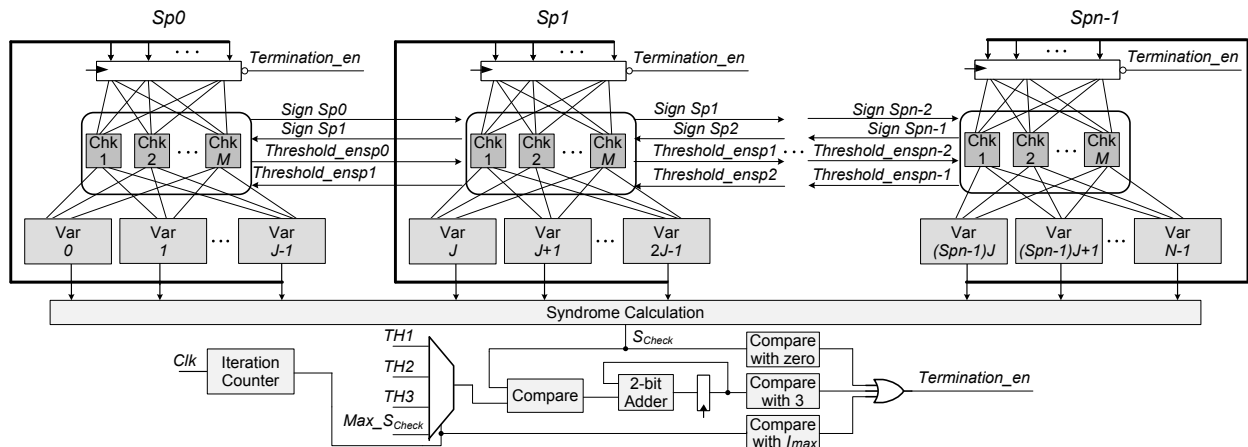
Sp0

Termination_en

Chk 1
Chk 2
...
Chk M

Var 0
Var 1
...
Var J-1

Sign Sp0
Sign Sp1
Threshold_ensp0
Threshold_ensp1

Sp1

Termination_en

Chk 1
Chk 2
...
Chk M

Var J
Var J+1
...
Var 2J-1

Sign Sp1
Sign Sp2
Threshold_ensp1
Threshold_ensp2

...

Sign Spn-2
Sign Spn-1
Threshold_enspn-2
Threshold_enspn-1

Spn-1

Termination_en

Chk 1
Chk 2
...
Chk M

Var (Spn-1)J
Var (Spn-1)J+1
...
Var N-1

Syndrome Calculation

$S_{Check}$

Clk
Iteration Counter

TH1
TH2
TH3
$Max\_S_{Check}$

Compare

2-bit Adder

Compare with zero
Compare with 3
Compare with $I_{max}$

Termination_en